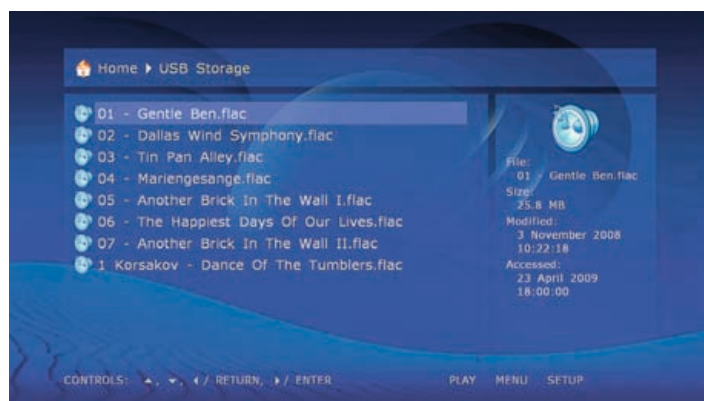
Home ▸ USB Storage

01 - Gentle Ben.flac
02 - Dallas Wind Symphony.flac
03 - Tin Pan Alley.flac
04 - Mariengesange.flac
05 - Another Brick In The Wall I.flac
06 - The Happiest Days Of Our Lives.flac
07 - Another Brick In The Wall II.flac
1 Korsakov - Dance Of The Tumblers.flac

File:
01 - Gentle Ben.flac
Size:
25.8 MB
Modified:
3 November 2008
10:22:18
Accessed:
23 April 2009
18:00:00

CONTROLS: ▴, ▾, ◂/ RETURN, ▸/ ENTER PLAY MENU SETUP